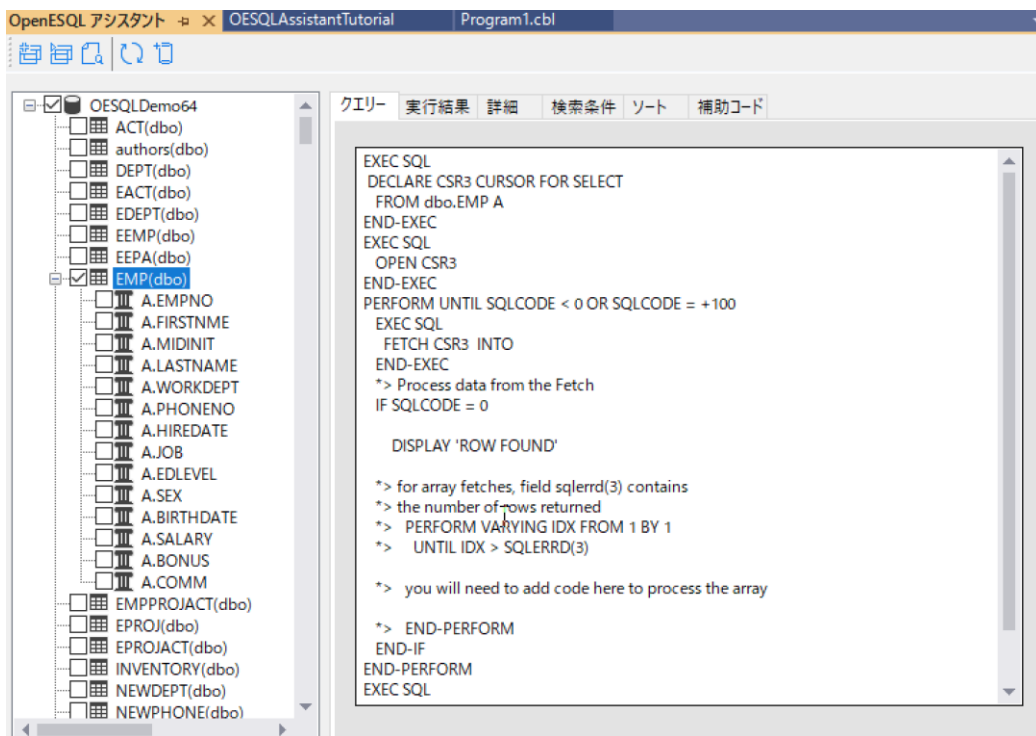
OpenESQL アシスタント ✕ OESQLAssistantTutorial Program1.cbl

OESQLDemo64
ACT(dbo)
authors(dbo)
DEPT(dbo)
EACT(dbo)
EDEPT(dbo)
EEMP(dbo)
EEPA(dbo)
EMP(dbo)
A.EMPNO
A.FIRSTNME
A.MIDINIT
A.LASTNAME
A.WORKDEPT
A.PHONENO
A.HIREDATE
A.JOB
A.EDLEVEL
A.SEX
A.BIRTHDATE
A.SALARY
A.BONUS
A.COMM
EMPPROJACT(dbo)
EPROJ(dbo)
EPROJACT(dbo)
INVENTORY(dbo)
NEWDEPT(dbo)
NEWPHONE(dbo)

クエリー 実行結果 詳細 検索条件 ソート 補助コード

EXEC SQL
DECLARE CSR3 CURSOR FOR SELECT
FROM dbo.EMP A
END-EXEC
EXEC SQL
OPEN CSR3
END-EXEC
PERFORM UNTIL SQLCODE < 0 OR SQLCODE = +100
EXEC SQL
FETCH CSR3 INTO
END-EXEC
*> Process data from the Fetch
IF SQLCODE = 0

DISPLAY 'ROW FOUND'

*> for array fetches, field sqlerrd(3) contains
*> the number of rows returned
*> PERFORM VARYING IDX FROM 1 BY 1
*> UNTIL IDX > SQLERRD(3)

*> you will need to add code here to process the array

*> END-PERFORM
END-IF
END-PERFORM
EXEC SQL